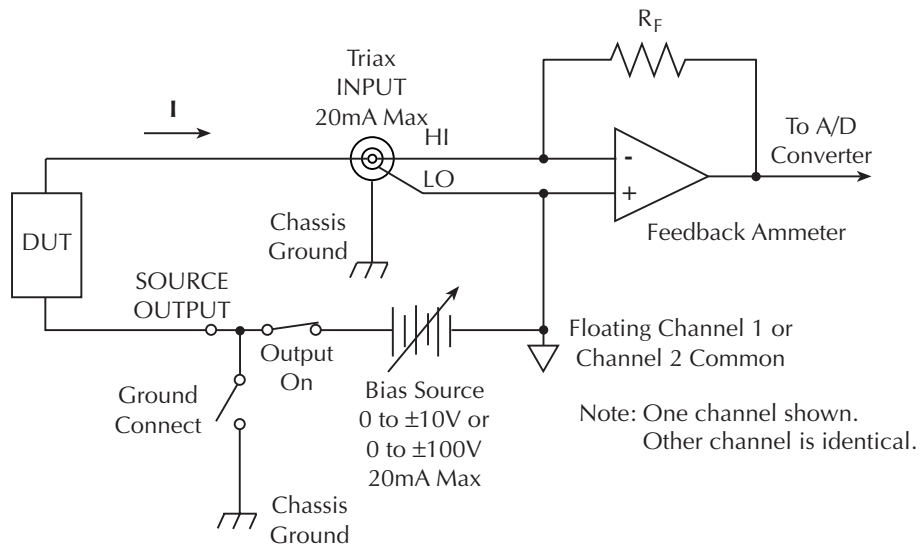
$R_F$

Triax INPUT 20mA Max

I

HI

LO

-

+

To A/D Converter

Feedback Ammeter

DUT

Chassis Ground

SOURCE OUTPUT

Output On

Ground Connect

Bias Source 0 to ±10V or 0 to ±100V 20mA Max

Floating Channel 1 or Channel 2 Common

Note: One channel shown. Other channel is identical.

Chassis Ground